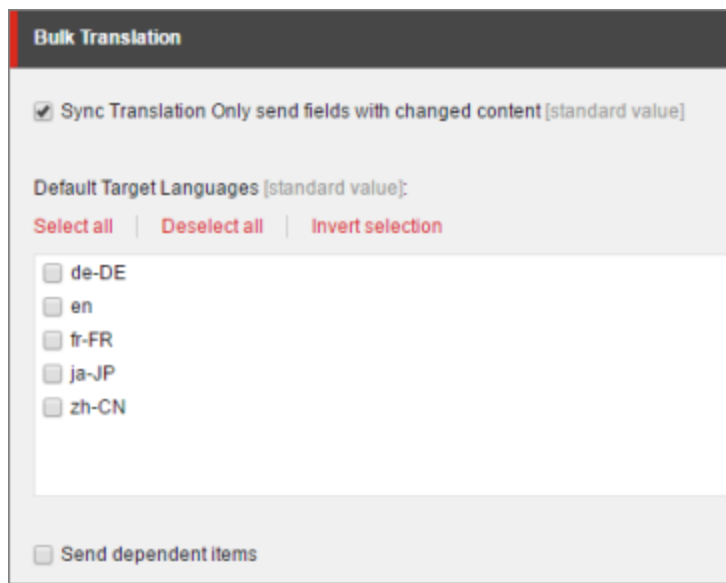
Bulk Translation

Sync Translation Only send fields with changed content [standard value]

Default Target Languages [standard value]:

Select all | Deselect all | Invert selection

de-DE
en
fr-FR
ja-JP
zh-CN

Send dependent items